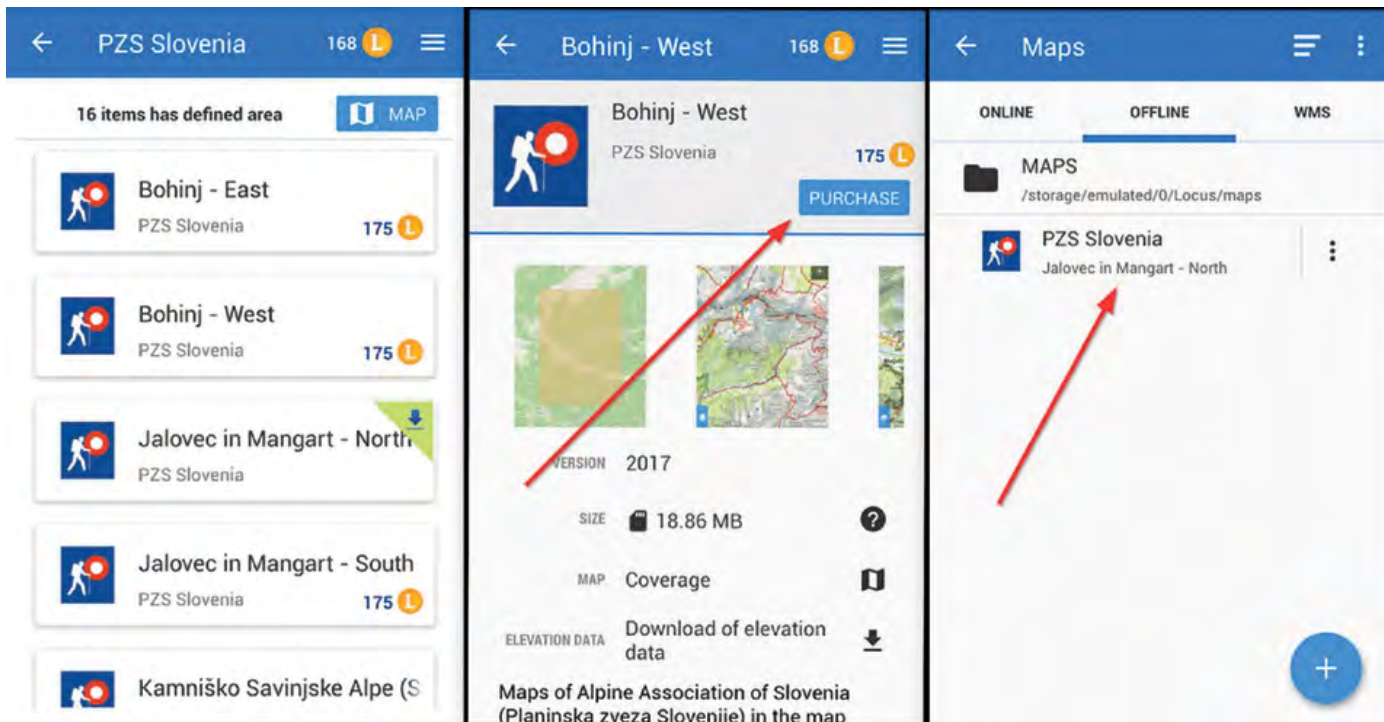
PZS Slovenia 168 L

16 items has defined area MAP

Bohinj - East
PZS Slovenia 175 L

Bohinj - West
PZS Slovenia 175 L

Jalovec in Mangart - North
PZS Slovenia

Jalovec in Mangart - South
PZS Slovenia 175 L

Kamniško Savinjske Alpe (S

Bohinj - West 168 L

Bohinj - West
PZS Slovenia 175 L
PURCHASE

VERSION 2017
SIZE 18.86 MB
MAP Coverage
ELEVATION DATA Download of elevation data

Maps of Alpine Association of Slovenia (Planinska zveza Slovenije) in the map

Maps

ONLINE OFFLINE WMS

MAPS
/storage/emulated/0/Locus/maps

PZS Slovenia
Jalovec in Mangart - North

+